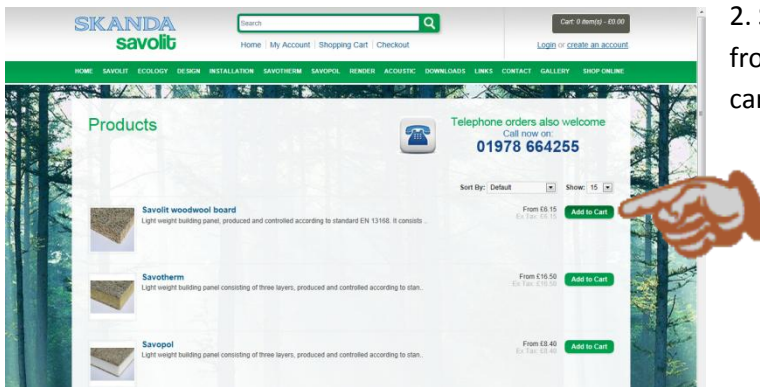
SKANDA
savolit

Search

Home | My Account | Shopping Cart | Checkout

Cart: 0 item(s) - £0.00

Login or create an account

HOME SAVOLIT ECOLOGY DESIGN INSTALLATION SAVOTHERM SAVOPOL RENDER ACOUSTIC DOWNLOADS LINKS CONTACT GALLERY SHOP ONLINE

Products

Telephone orders also welcome
Call now on:
01978 664255

Sort By: Default Show: 15

Savolit woodwool board
Light weight building panel, produced and controlled according to standard EN 13168. It consists ..
From £6.15
Ex Tax: £6.15
Add to Cart

Savotherm
Light weight building panel consisting of three layers, produced and controlled according to stan..
From £16.50
Ex Tax: £16.50
Add to Cart

Savopol
Light weight building panel consisting of three layers, produced and controlled according to stan..
From £8.40
Ex Tax: £8.40
Add to Cart

2. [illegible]
fro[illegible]
ca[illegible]